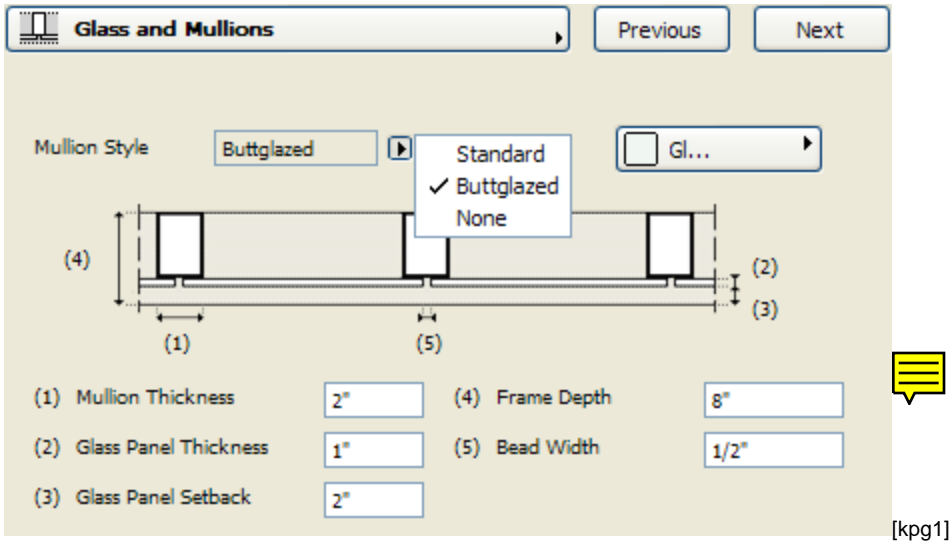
Glass and Mullions

Previous

Next

Mullion Style

Buttglazed

Standard
✓ Buttglazed
None

Gl...

(4)

(2)

(3)

(1)

(5)

(1) Mullion Thickness
2"

(4) Frame Depth
8"

(2) Glass Panel Thickness
1"

(5) Bead Width
1/2"

(3) Glass Panel Setback
2"

[kpg1]